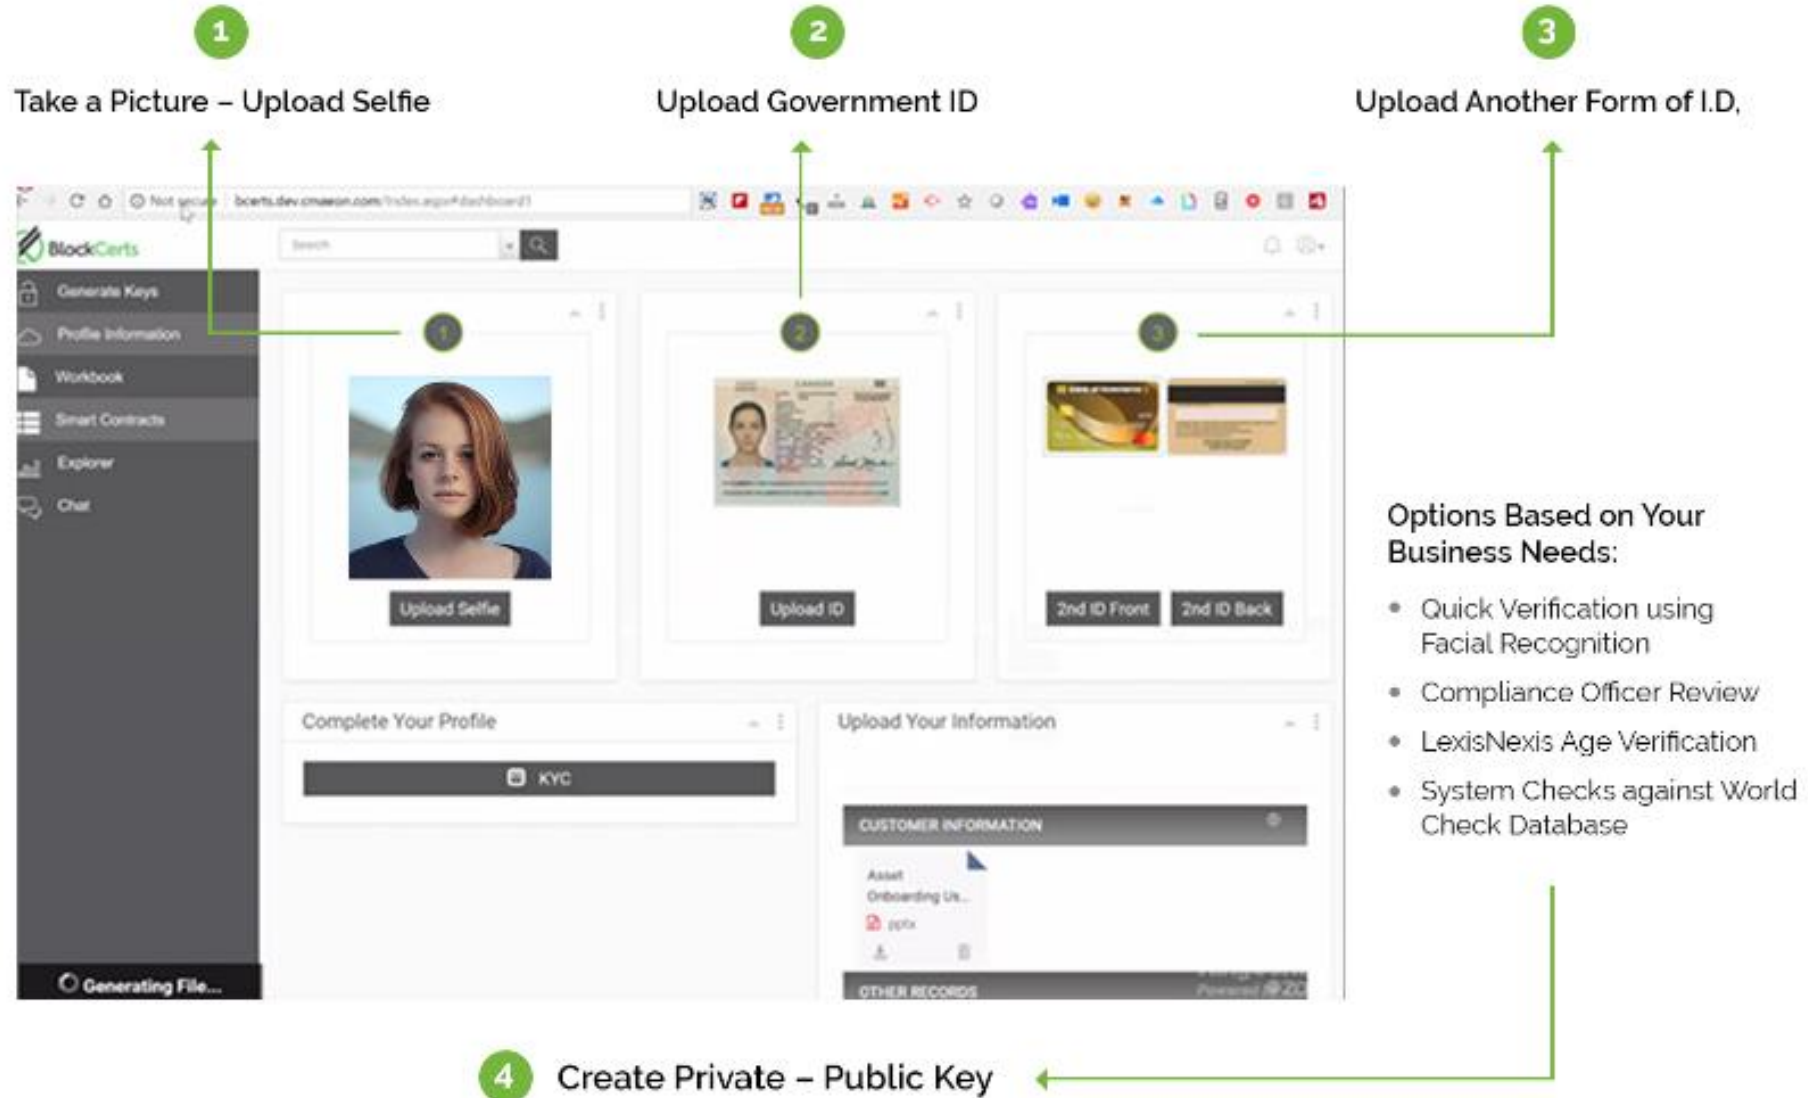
1
Take a Picture – Upload Selfie

2
Upload Government ID

3
Upload Another Form of I.D,

Not secure | bcerts.dev.cmaeon.com/Index.aspx#dashboard1

BlockCerts

Search

Generate Keys
Profile Information
Workbook
Smart Contracts
Explorer
Chat

1
Upload Selfie

2
Upload ID

3
2nd ID Front
2nd ID Back

Complete Your Profile
KYC

Upload Your Information
CUSTOMER INFORMATION
Asset Onboarding Us...
pptx
OTHER RECORDS

Generating File...

Options Based on Your Business Needs:

• Quick Verification using Facial Recognition
• Compliance Officer Review
• LexisNexis Age Verification
• System Checks against World Check Database

4
Create Private – Public Key